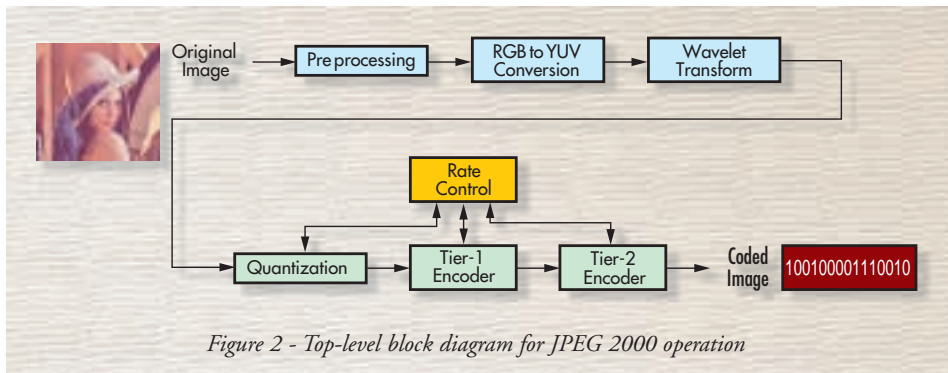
Original Image

Pre processing

RGB to YUV Conversion

Wavelet Transform

Rate Control

Quantization

Tier-1 Encoder

Tier-2 Encoder

Coded Image

100100001110010

Figure 2 - Top-level block diagram for JPEG 2000 operation